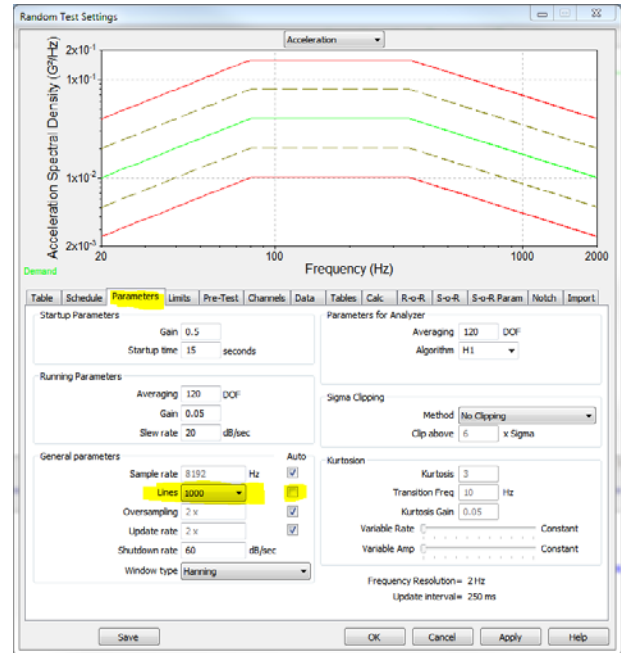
Random Test Settings

Acceleration

$2x10^{-1}$
$1x10^{-1}$
$1x10^{-2}$
$2x10^{-3}$

Acceleration Spectral Density ($G^2/Hz$)

20
100
1000
2000

Frequency (Hz)

Demand

Table | Schedule | Parameters | Limits | Pre-Test | Channels | Data | Tables | Calc | R-o-R | S-o-R | S-o-R Param | Notch | Import

Startup Parameters
Gain 0.5
Startup time 15 seconds

Running Parameters
Averaging 120 DOF
Gain 0.05
Slew rate 20 dB/sec

General parameters
Auto
Sample rate 8192 Hz
Lines 1000
Oversampling 2 x
Update rate 2 x
Shutdown rate 60 dB/sec
Window type Hanning

Parameters for Analyzer
Averaging 120 DOF
Algorithm H1

Sigma Clipping
Method No Clipping
Clip above 6 x Sigma

Kurtosion
Kurtosis 3
Transition Freq 10 Hz
Kurtosis Gain 0.05
Variable Rate Constant
Variable Amp Constant

Frequency Resolution = 2 Hz
Update interval = 250 ms

Save
OK
Cancel
Apply
Help